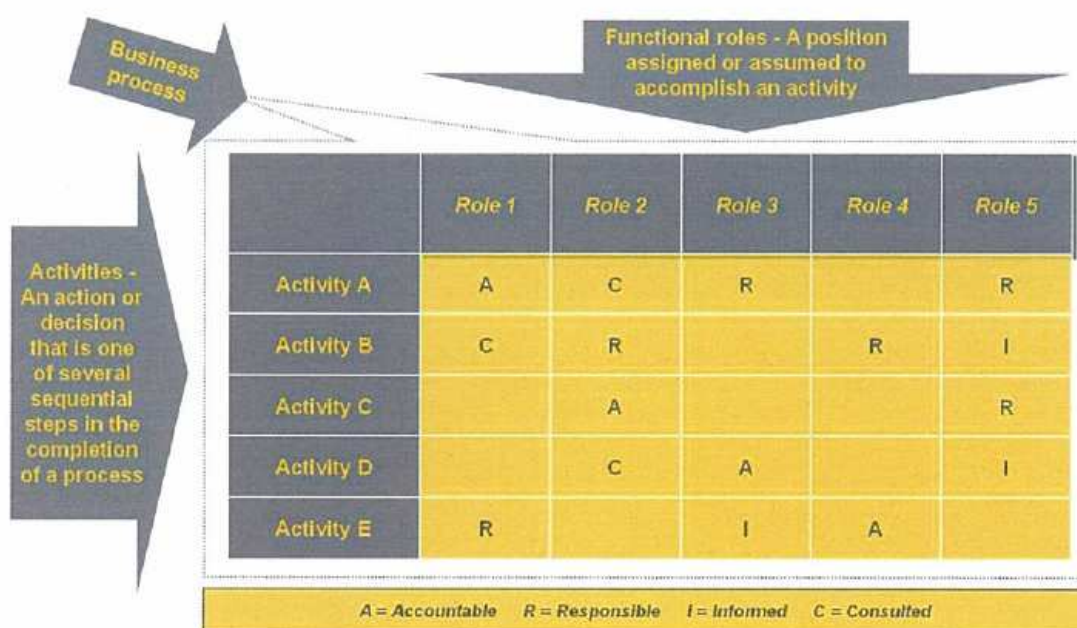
Business process

Functional roles - A position assigned or assumed to accomplish an activity

Activities - An action or decision that is one of several sequential steps in the completion of a process

| | Role 1 | Role 2 | Role 3 | Role 4 | Role 5 |
|---|---|---|---|---|---|
| Activity A | A | C | R | | R |
| Activity B | C | R | | R | I |
| Activity C | | A | | | R |
| Activity D | | C | A | | I |
| Activity E | R | | I | A | |

A = Accountable R = Responsible I = Infomed C = Consulted